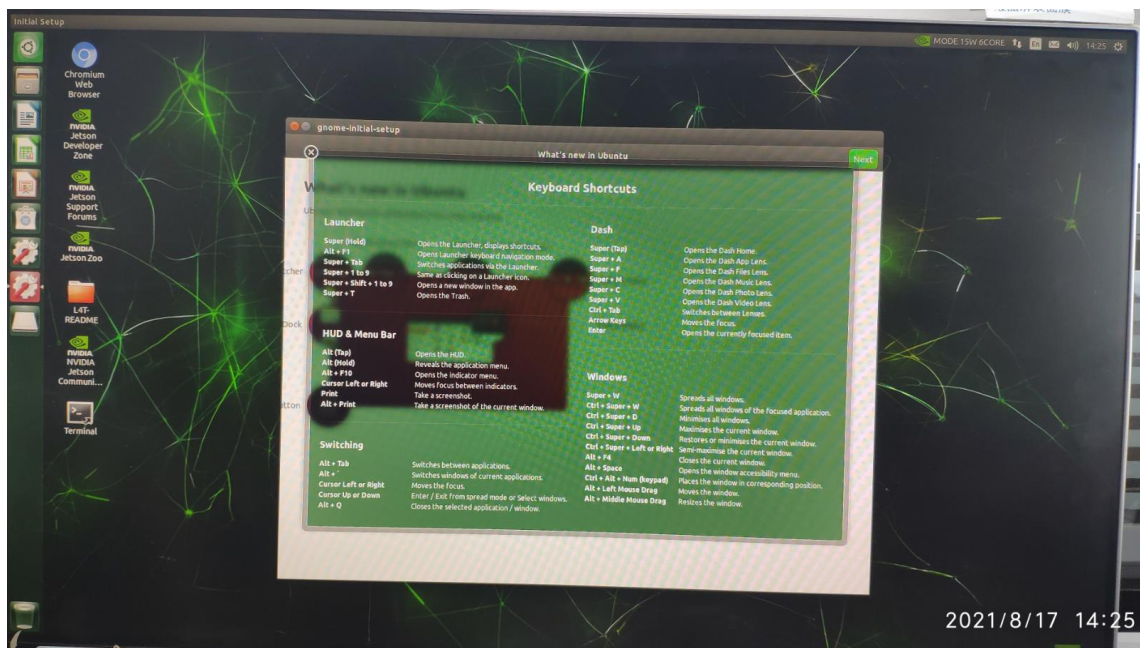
Initial Setup

MODE 15W 6CORE 14:25

Chromium Web Browser

NVIDIA Jetson Developer Zone

NVIDIA Jetson Support Forums

NVIDIA Jetson Zoo

L4T-README

NVIDIA NVIDIA Jetson Communi...

Terminal

gnome-initial-setup

What's new in Ubuntu

Next

Keyboard Shortcuts

Launcher

| | |
|---|---|
| Super (Hold) | Opens the Launcher, displays shortcuts. |
| Alt + F1 | Opens Launcher keyboard navigation mode. |
| Super + Tab | Switches applications via the Launcher. |
| Super + 1 to 9 | Same as clicking on a Launcher icon. |
| Super + Shift + 1 to 9 | Opens a new window in the app. |
| Super + T | Opens the Trash. |

HUD & Menu Bar

| | |
|---|---|
| Alt (Tap) | Opens the HUD. |
| Alt (Hold) | Reveals the application menu. |
| Alt + F10 | Opens the indicator menu. |
| Cursor Left or Right | Moves focus between indicators. |
| Print | Take a screenshot. |
| Alt + Print | Take a screenshot of the current window. |

Switching

| | |
|---|---|
| Alt + Tab | Switches between applications. |
| Alt + ` | Switches windows of current applications. |
| Cursor Left or Right | Moves the focus. |
| Cursor Up or Down | Enter / Exit from spread mode or Select windows. |
| Alt + Q | Closes the selected application / window. |

Dash

| | |
|---|---|
| Super (Tap) | Opens the Dash Home. |
| Super + A | Opens the Dash App Lens. |
| Super + F | Opens the Dash Files Lens. |
| Super + M | Opens the Dash Music Lens. |
| Super + C | Opens the Dash Photo Lens. |
| Super + V | Opens the Dash Video Lens. |
| Ctrl + Tab | Switches between Lenses. |
| Arrow Keys | Moves the focus. |
| Enter | Opens the currently focused item. |

Windows

| | |
|---|---|
| Super + W | Spreads all windows. |
| Ctrl + Super + W | Spreads all windows of the focused application. |
| Ctrl + Super + D | Minimises all windows. |
| Ctrl + Super + Up | Maximises the current window. |
| Ctrl + Super + Down | Restores or minimises the current window. |
| Ctrl + Super + Left or Right | Semi-maximise the current window. |
| Alt + F4 | Closes the current window. |
| Alt + Space | Opens the window accessibility menu. |
| Ctrl + Alt + Num (keypad) | Places the window in corresponding position. |
| Alt + Left Mouse Drag | Moves the window. |
| Alt + Middle Mouse Drag | Resizes the window. |

2021/8/17 14:25